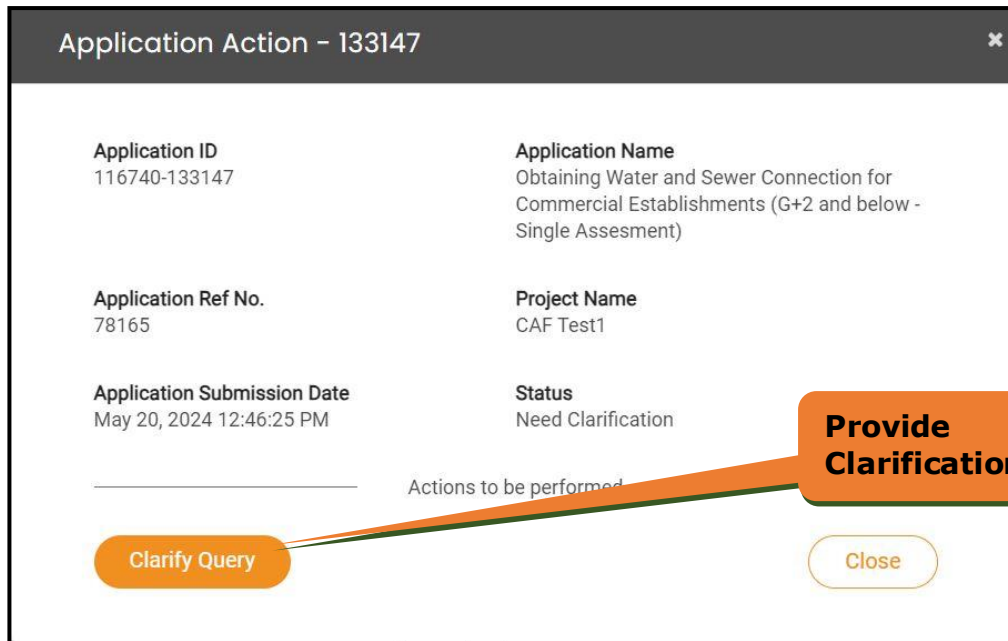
Application Action - 133147

Application ID
116740-133147

Application Name
Obtaining Water and Sewer Connection for Commercial Establishments (G+2 and below - Single Assesment)

Application Ref No.
78165

Project Name
CAF Test1

Application Submission Date
May 20, 2024 12:46:25 PM

Status
Need Clarification

Provide Clarificatio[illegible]

Actions to be perform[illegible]

Clarify Query

Close